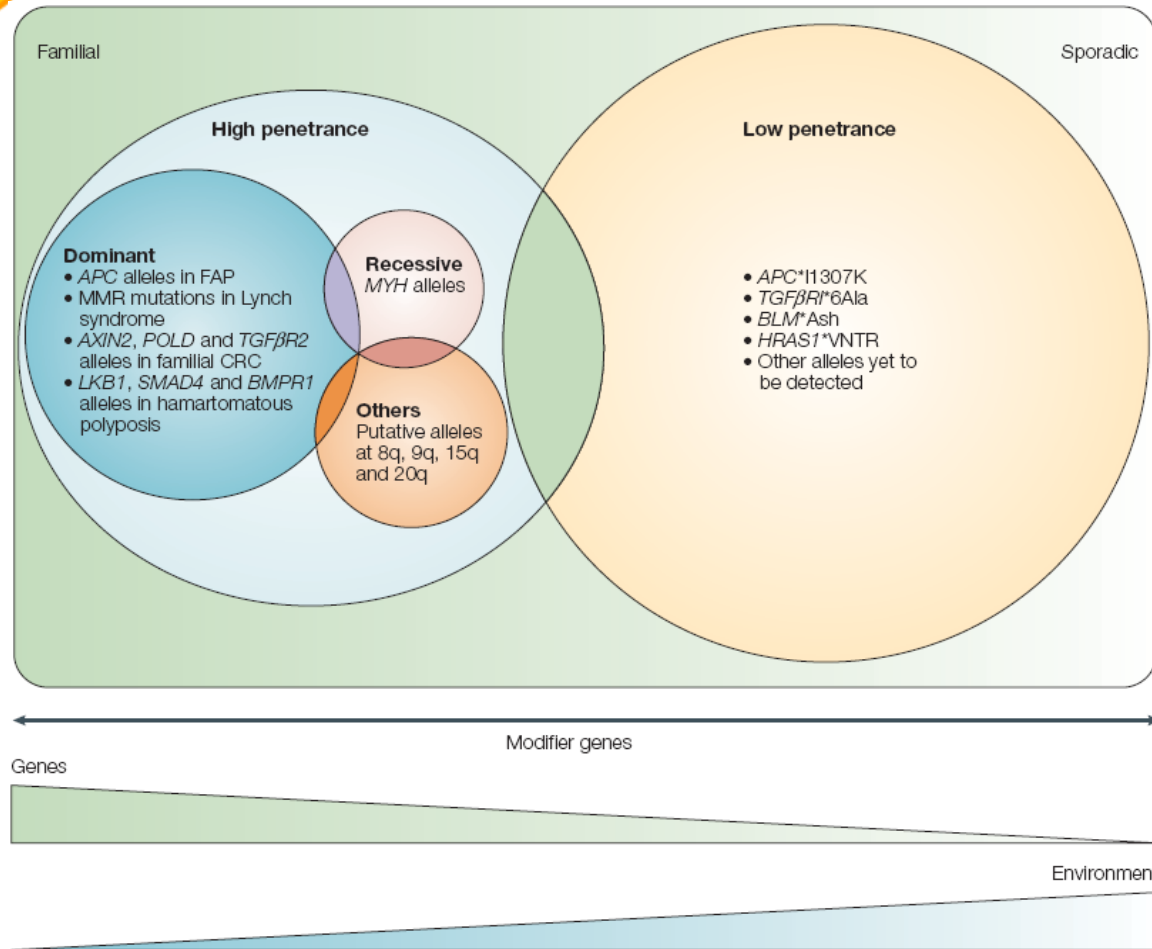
Familial

Sporadic

High penetrance

Low penetrance

Dominant
• APC alleles in FAP
• MMR mutations in Lynch syndrome
• AXIN2, POLD and TGF$\beta$R2 alleles in familial CRC
• LKB1, SMAD4 and BMPR1 alleles in hamartomatous polyposis

Recessive
MYH alleles

Others
Putative alleles at 8q, 9q, 15q and 20q

• APC*I1307K
• TGF$\beta$RI*6Ala
• BLM*Ash
• HRAS1*VNTR
• Other alleles yet to be detected

Modifier genes

Genes

Environmen